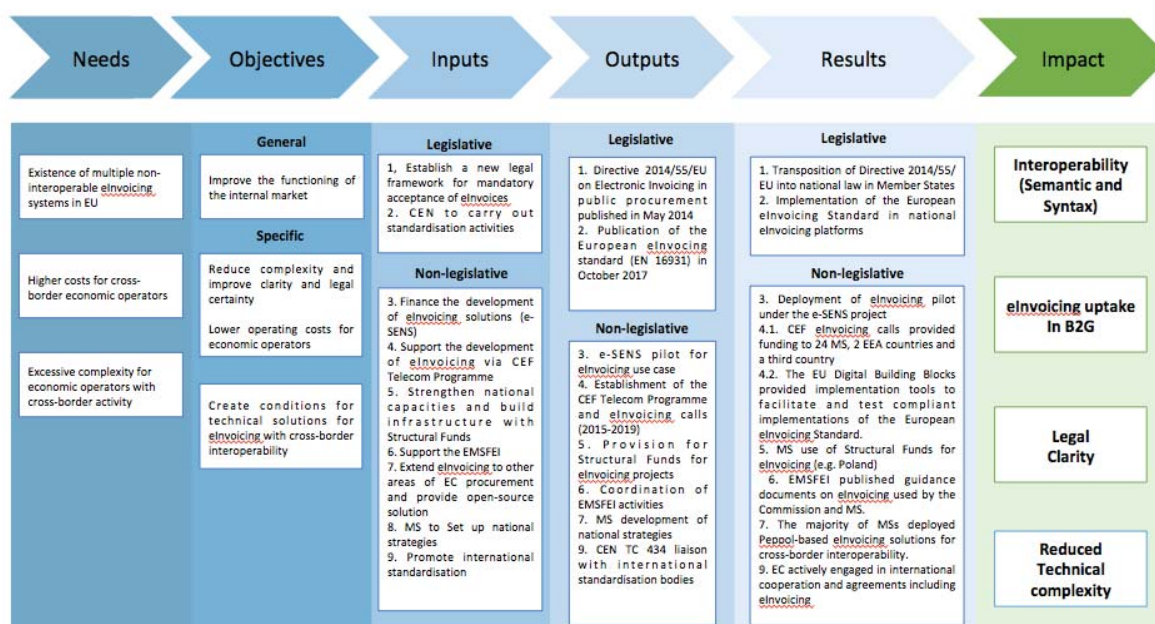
Needs

Objectives

Inputs

Outputs

Results

Impact

Existence of multiple non-interoperable eInvoicing systems in EU

Higher costs for cross-border economic operators

Excessive complexity for economic operators with cross-border activity

General

Improve the functioning of the internal market

Specific

Reduce complexity and improve clarity and legal certainty

Lower operating costs for economic operators

Create conditions for technical solutions for eInvoicing with cross-border interoperability

Legislative

1, Establish a new legal framework for mandatory acceptance of eInvoices
2. CEN to carry out standardisation activities

Non-legislative

3. Finance the development of eInvoicing solutions (e-SENS)
4. Support the development of eInvoicing via CEF Telecom Programme
5. Strengthen national capacities and build infrastructure with Structural Funds
6. Support the EMSFEI
7. Extend eInvoicing to other areas of EC procurement and provide open-source solution
8. MS to Set up national strategies
9. Promote international standardisation

Legislative

1. Directive 2014/55/EU on Electronic Invoicing in public procurement published in May 2014
2. Publication of the European eInvocing standard (EN 16931) in October 2017

Non-legislative

3. e-SENS pilot for eInvoicing use case
4. Establishment of the CEF Telecom Programme and eInvoicing calls (2015-2019)
5. Provision for Structural Funds for eInvoicing projects
6. Coordination of EMSFEI activities
7. MS development of national strategies
9. CEN TC 434 liaison with international standardisation bodies

Legislative

1. Transposition of Directive 2014/55/EU into national law in Member States
2. Implementation of the European eInvoicing Standard in national eInvoicing platforms

Non-legislative

3. Deployment of eInvoicing pilot under the e-SENS project
4.1. CEF eInvoicing calls provided funding to 24 MS, 2 EEA countries and a third country
4.2. The EU Digital Building Blocks provided implementation tools to facilitate and test compliant implementations of the European eInvoicing Standard.
5. MS use of Structural Funds for eInvoicing (e.g. Poland)
6. EMSFEI published guidance documents on eInvoicing used by the Commission and MS.
7. The majority of MSs deployed Peppol-based eInvoicing solutions for cross-border interoperability.
9. EC actively engaged in international cooperation and agreements including eInvoicing

Interoperability (Semantic and Syntax)

eInvoicing uptake In B2G

Legal Clarity

Reduced Technical complexity